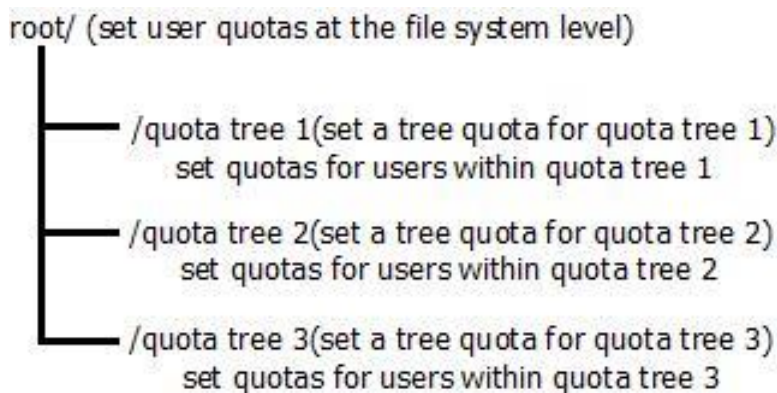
root/ (set user quotas at the file system level)

/quota tree 1(set a tree quota for quota tree 1)
set quotas for users within quota tree 1

/quota tree 2(set a tree quota for quota tree 2)
set quotas for users within quota tree 2

/quota tree 3(set a tree quota for quota tree 3)
set quotas for users within quota tree 3